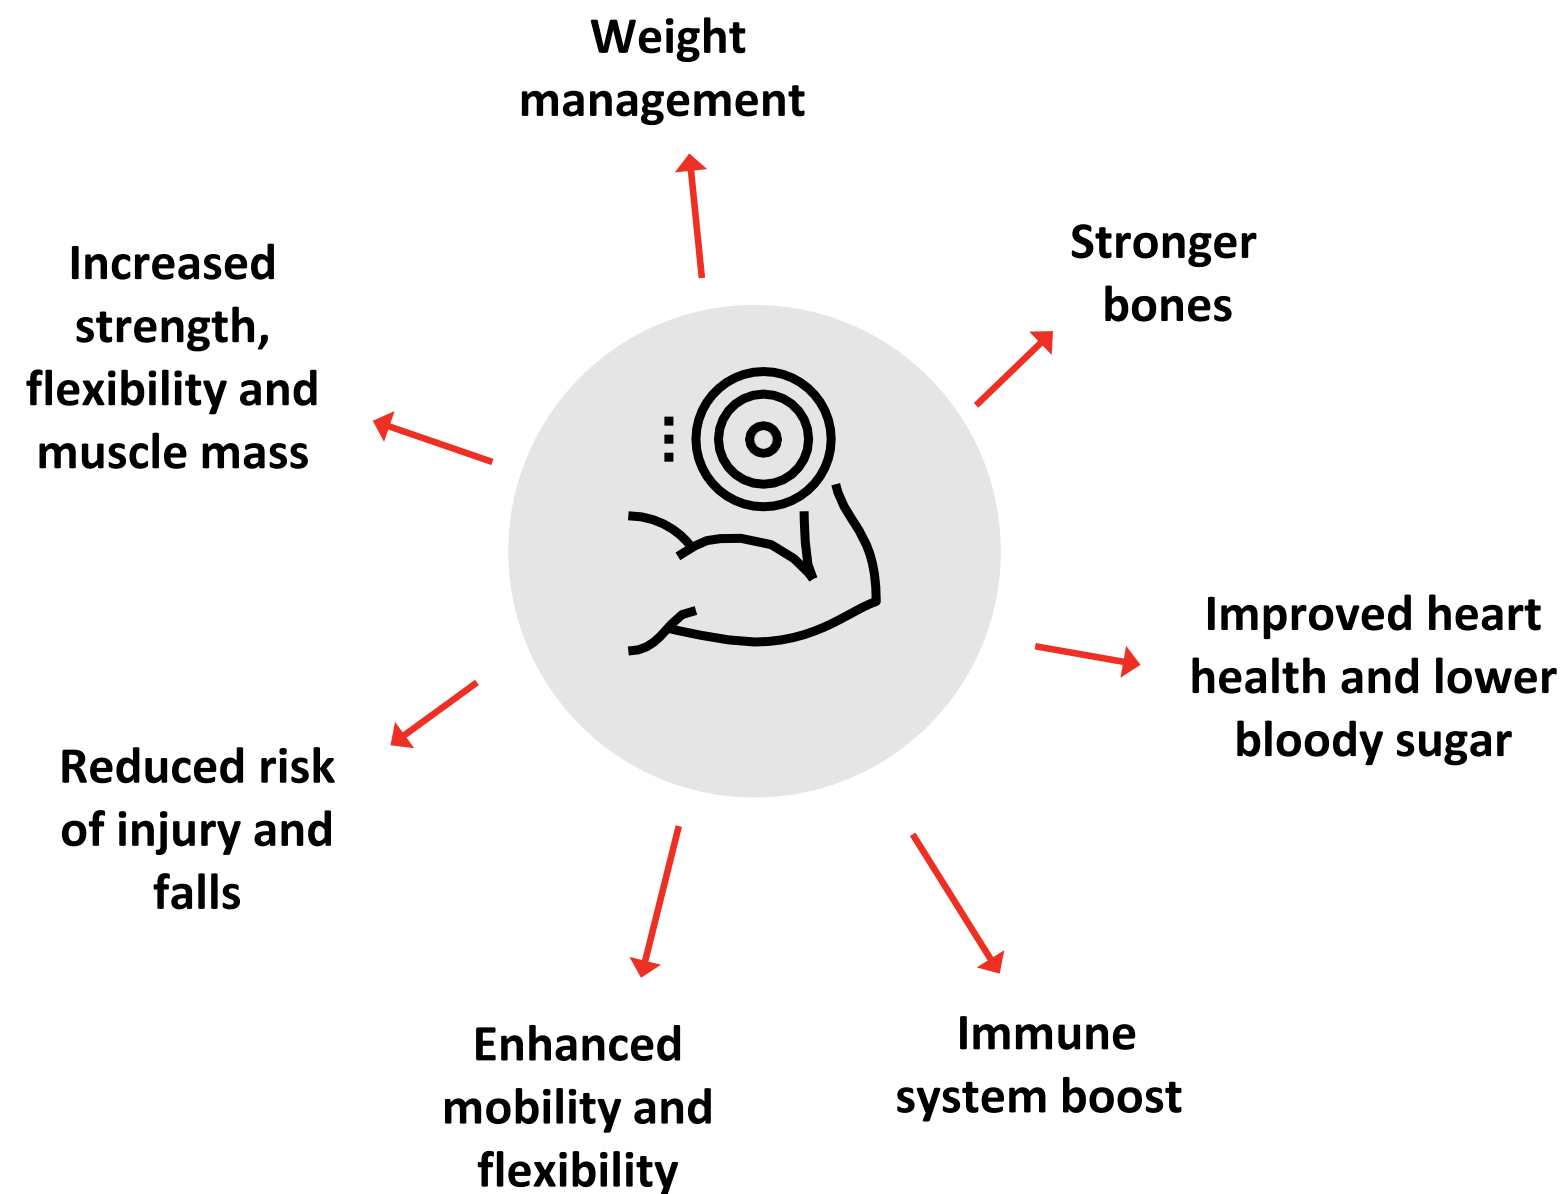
Weight management

Increased strength, flexibility and muscle mass

Stronger bones

Improved heart health and lower bloody sugar

Reduced risk of injury and falls

Enhanced mobility and flexibility

Immune system boost